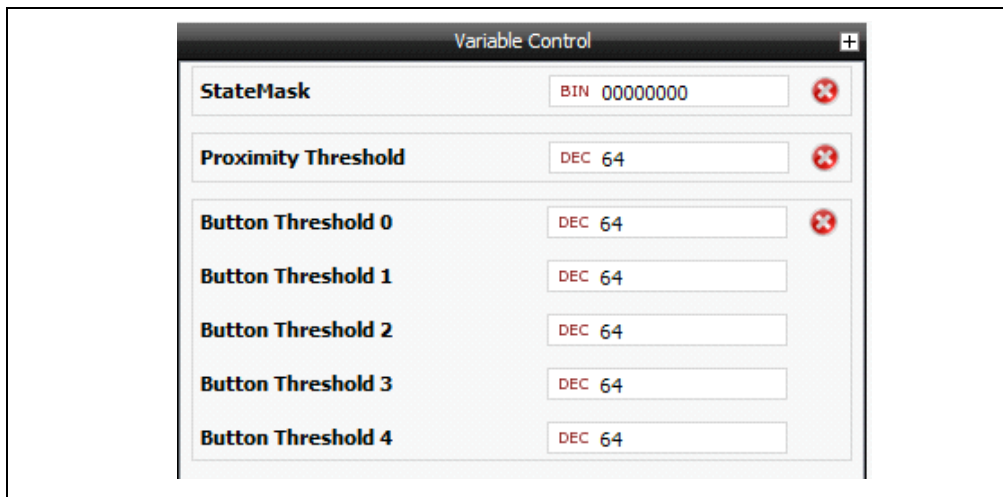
Variable Control

StateMask BIN 00000000

Proximity Threshold DEC 64

Button Threshold 0 DEC 64

Button Threshold 1 DEC 64

Button Threshold 2 DEC 64

Button Threshold 3 DEC 64

Button Threshold 4 DEC 64